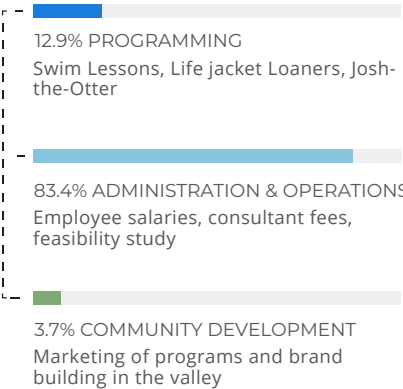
12.9% PROGRAMMING
Swim Lessons, Life jacket Loaners, Josh-the-Otter

83.4% ADMINISTRATION & OPERATIONS
Employee salaries, consultant fees, feasibility study

3.7% COMMUNITY DEVELOPMENT
Marketing of programs and brand building in the valley